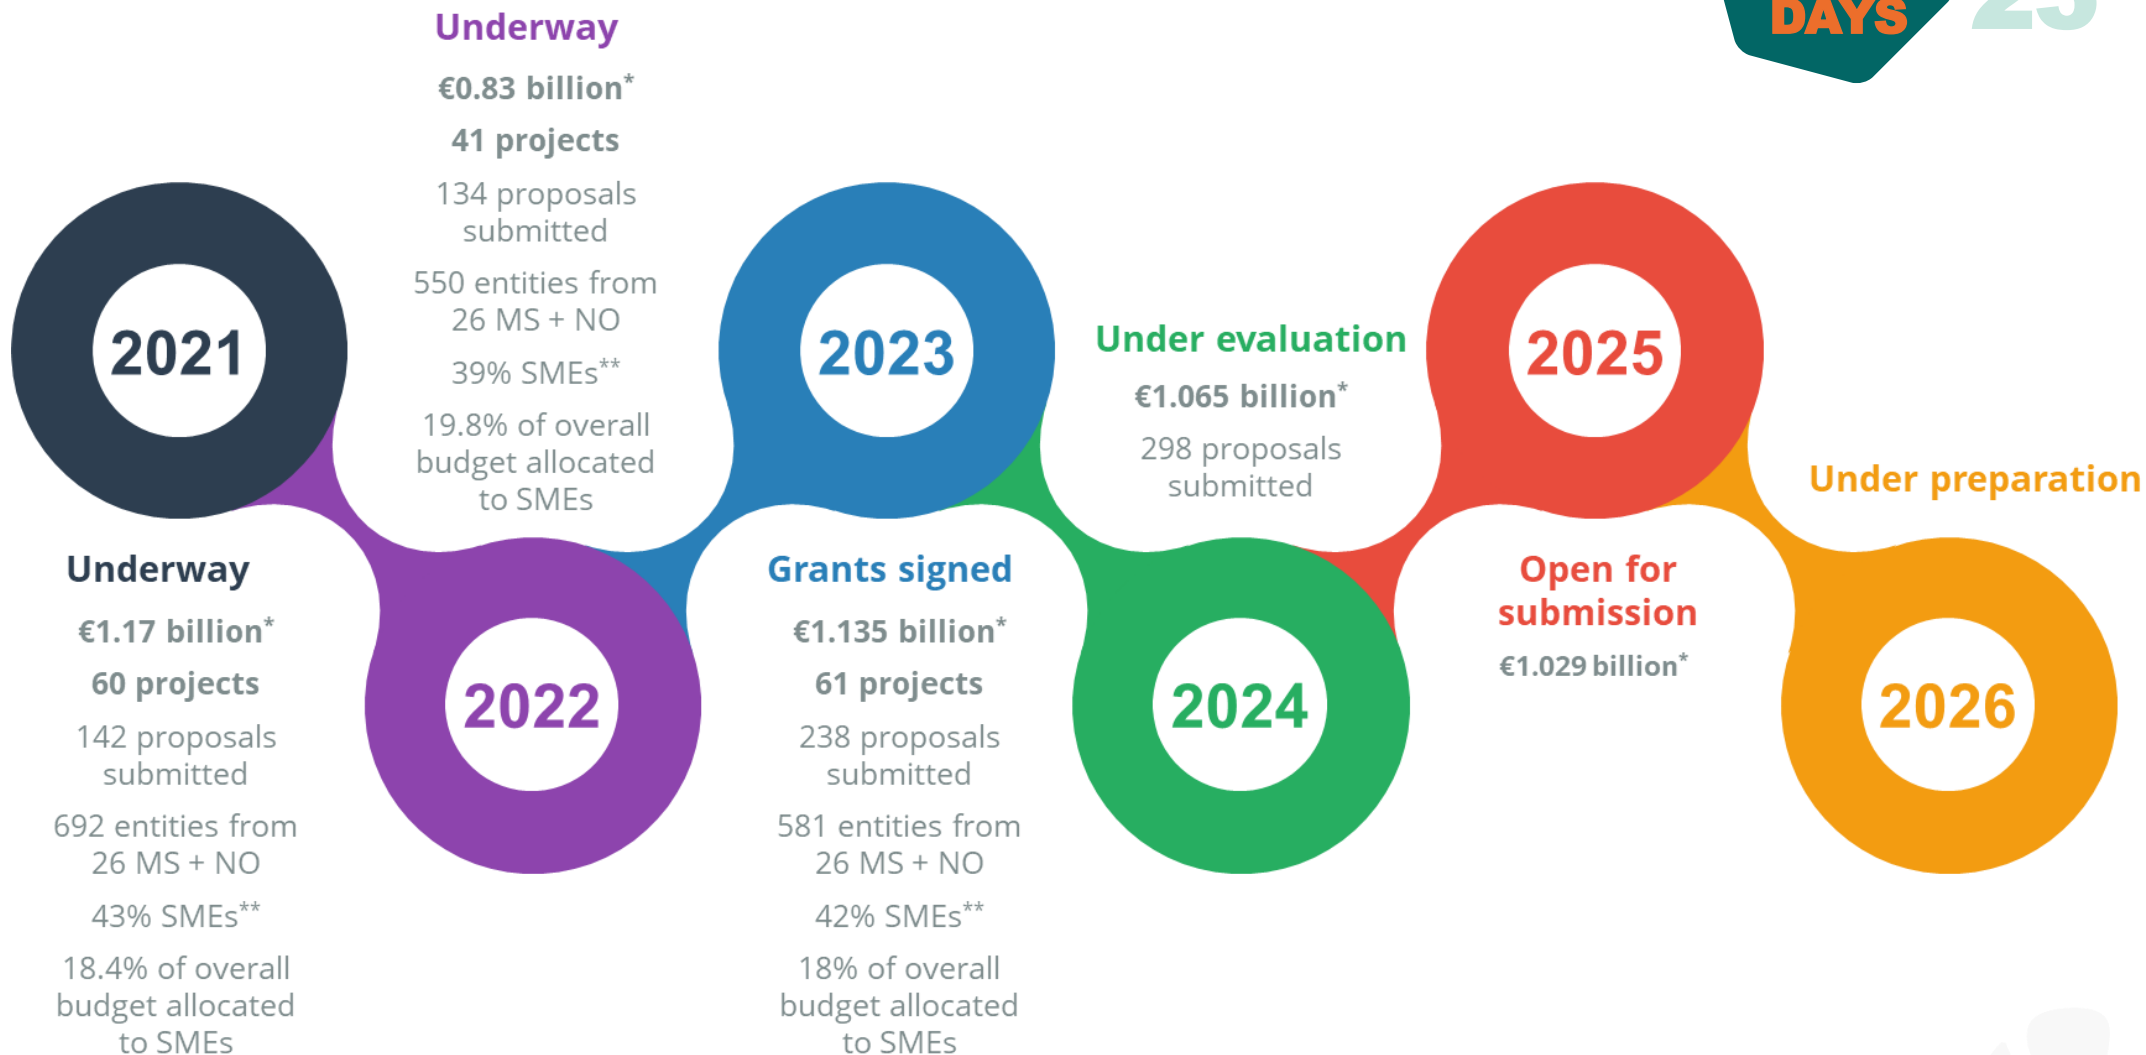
DAYS

Underway

€0.83 billion*

41 projects

134 proposals submitted

550 entities from 26 MS + NO

39% SMEs**

19.8% of overall budget allocated to SMEs

2021

2023

Under evaluation

€1.065 billion*

298 proposals submitted

2025

Under preparation

Underway

€1.17 billion*

60 projects

142 proposals submitted

692 entities from 26 MS + NO

43% SMEs**

18.4% of overall budget allocated to SMEs

2022

Grants signed

€1.135 billion*

61 projects

238 proposals submitted

581 entities from 26 MS + NO

42% SMEs**

18% of overall budget allocated to SMEs

2024

Open for submission

€1.029 billion*

2026